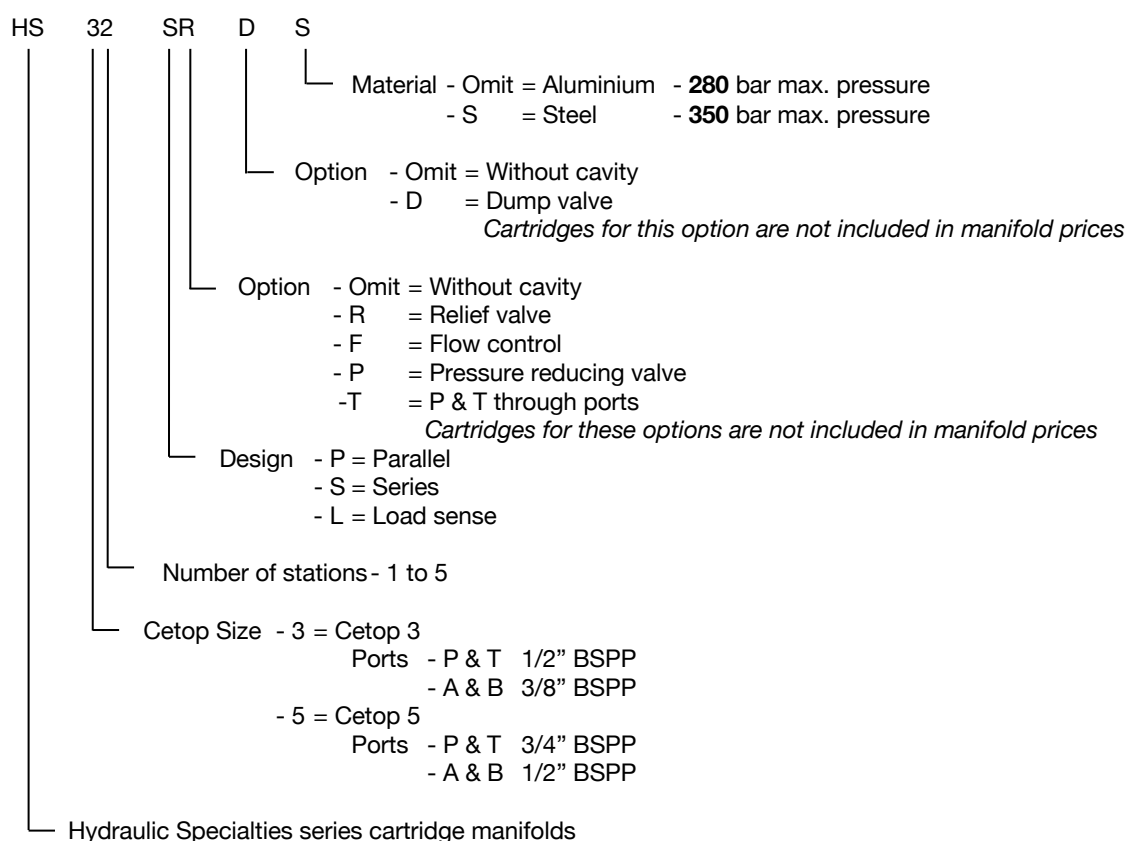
HS 32 SR D S

Material - Omit = Aluminium - **280** bar max. pressure
- S = Steel - **350** bar max. pressure

Option - Omit = Without cavity
- D = Dump valve
*Cartridges for this option are not included in manifold prices*

Option - Omit = Without cavity
- R = Relief valve
- F = Flow control
- P = Pressure reducing valve
-T = P & T through ports
*Cartridges for these options are not included in manifold prices*

Design - P = Parallel
- S = Series
- L = Load sense

Number of stations - 1 to 5

Cetop Size - 3 = Cetop 3
Ports - P & T 1/2" BSPP
- A & B 3/8" BSPP
- 5 = Cetop 5
Ports - P & T 3/4" BSPP
- A & B 1/2" BSPP

Hydraulic Specialties series cartridge manifolds